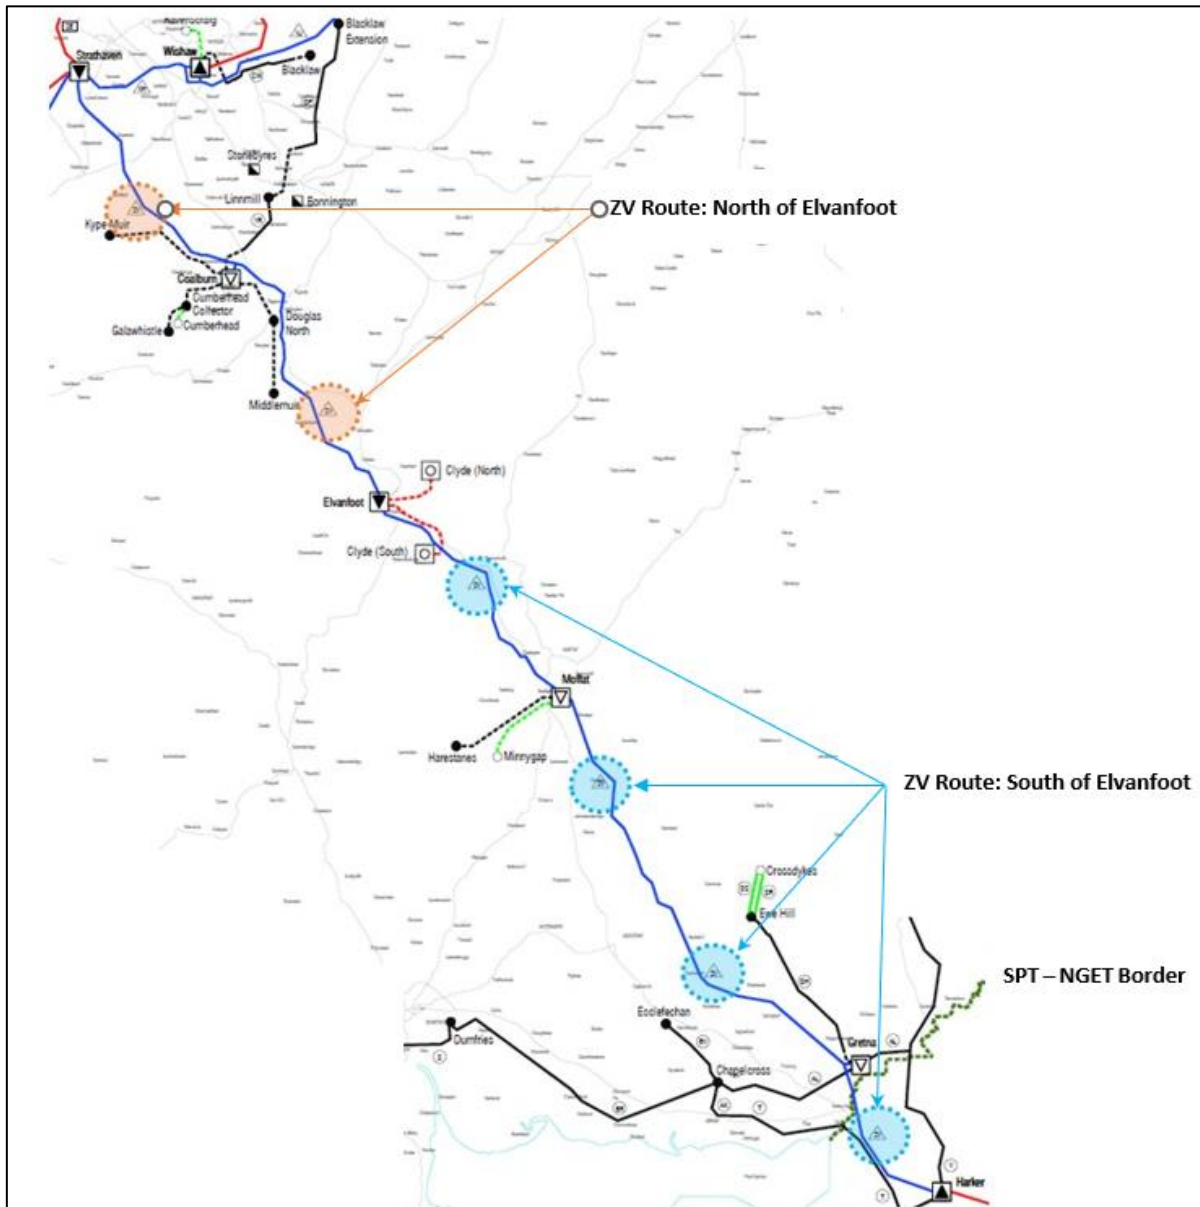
Strathaven
Wishaw
Blacklaw Extension
Blacklaw
Stonebyres
Linnmill
Bonnington
ZV Route: North of Elvanfoot
Kype Muir
Coalburn
Cumberhead Collector
Cumberhead
Galawhistle
Douglas North
Middlemuir
Clyde (North)
Elvanfoot
Clyde (South)
Moffat
Harestanes
Minnygap
ZV Route: South of Elvanfoot
Crossdykes
Ewe Hill
SPT – NGET Border
Ecclefechan
Dumfries
Gretna
Chapelcross
Harker